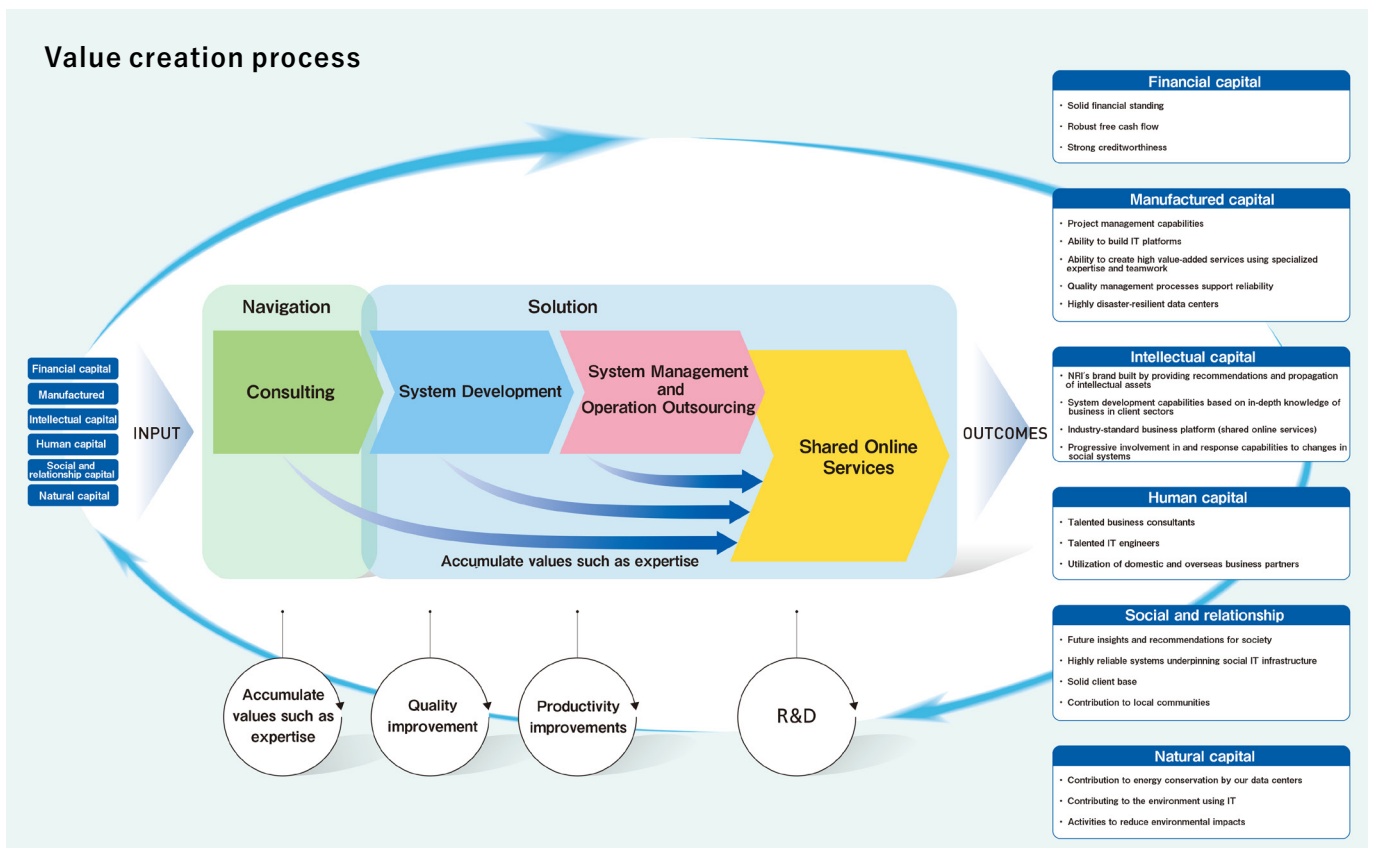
Value creation process

Financial capital
Manufactured
Intellectual capital
Human capital
Social and relationship capital
Natural capital

INPUT

Navigation
Consulting

Solution
System Development
System Management and Operation Outsourcing
Shared Online Services

Accumulate values such as expertise

OUTCOMES

Accumulate values such as expertise
Quality improvement
Productivity improvements
R&D

Financial capital
・ Solid financial standing
・ Robust free cash flow
・ Strong creditworthiness

Manufactured capital
・ Project management capabilities
・ Ability to build IT platforms
・ Ability to create high value-added services using specialized expertise and teamwork
・ Quality management processes support reliability
・ Highly disaster-resilient data centers

Intellectual capital
・ NRI's brand built by providing recommendations and propagation of intellectual assets
・ System development capabilities based on in-depth knowledge of business in client sectors
・ Industry-standard business platform (shared online services)
・ Progressive involvement in and response capabilities to changes in social systems

Human capital
・ Talented business consultants
・ Talented IT engineers
・ Utilization of domestic and overseas business partners

Social and relationship
・ Future insights and recommendations for society
・ Highly reliable systems underpinning social IT infrastructure
・ Solid client base
・ Contribution to local communities

Natural capital
・ Contribution to energy conservation by our data centers
・ Contributing to the environment using IT
・ Activities to reduce environmental impacts